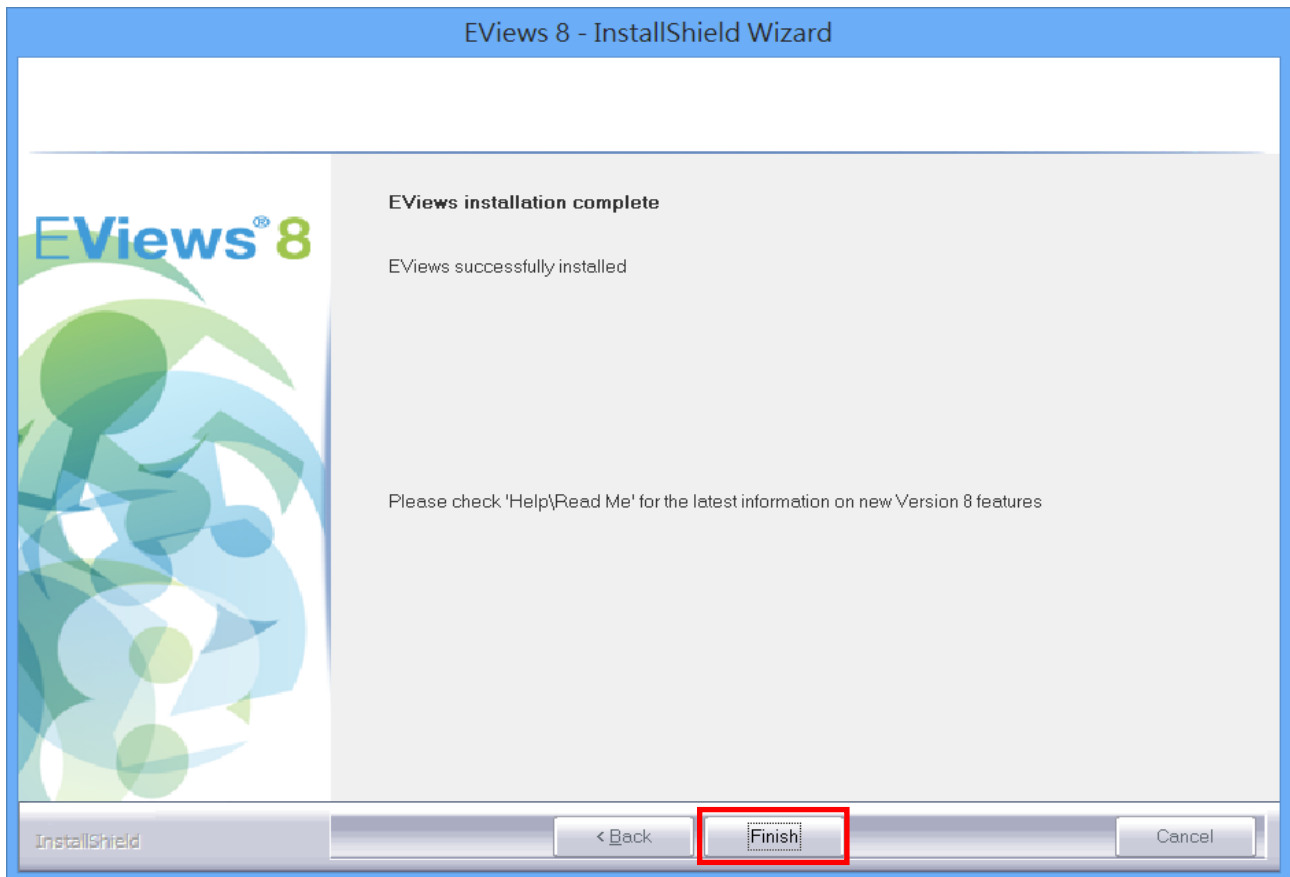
EViews 8 - InstallShield Wizard

EViews® 8

EViews installation complete

EViews successfully installed

Please check 'Help\Read Me' for the latest information on new Version 8 features

InstallShield

< Back

Finish

Cancel